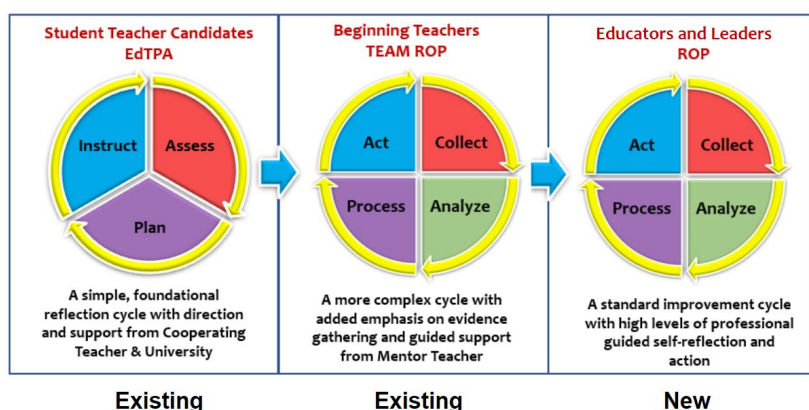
Student Teacher Candidates
EdTPA

Instruct
Assess
Plan

A simple, foundational reflection cycle with direction and support from Cooperating Teacher & University

Existing

Beginning Teachers
TEAM ROP

Act
Collect
Process
Analyze

A more complex cycle with added emphasis on evidence gathering and guided support from Mentor Teacher

Existing

Educators and Leaders
ROP

Act
Collect
Process
Analyze

A standard improvement cycle with high levels of professional guided self-reflection and action

New